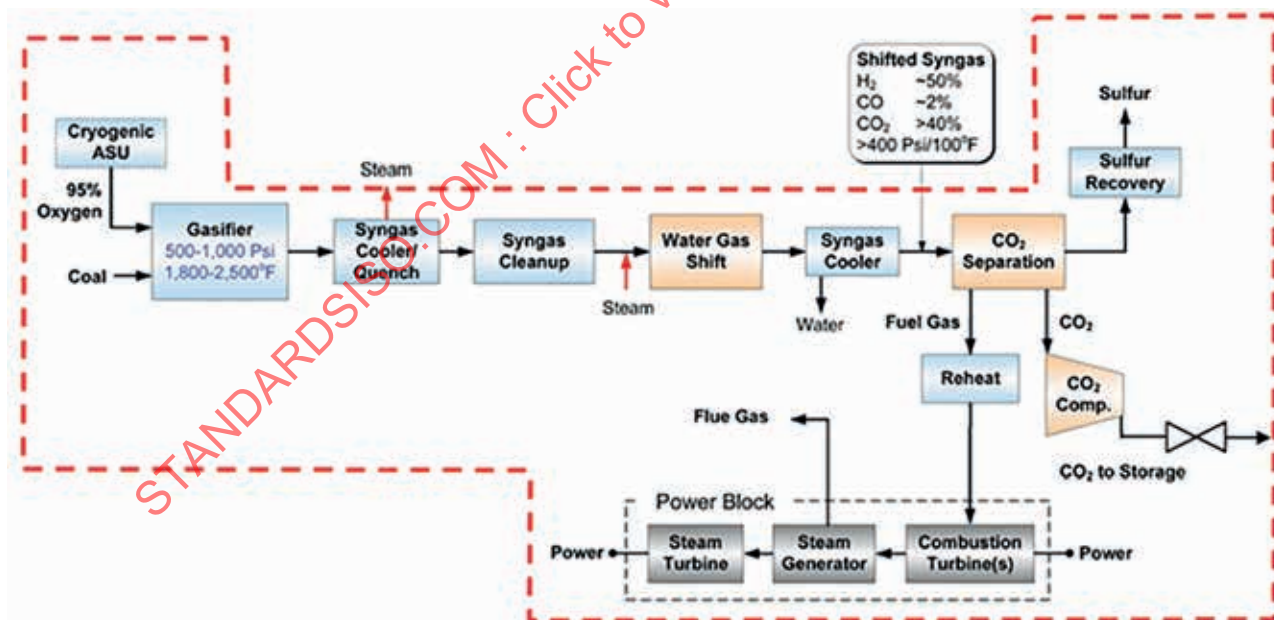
STANDARDSISO.COM : Click to v

Shifted Syngas
$H_2$ ~50%
CO ~2%
$CO_2$ >40%
>400 Psi/100°F

Cryogenic ASU

95% Oxygen

Coal

Gasifier
500-1,000 Psi
1,800-2,500°F

Steam

Syngas Cooler/ Quench

Syngas Cleanup

Steam

Water Gas Shift

Syngas Cooler

Water

$CO_2$ Separation

Sulfur

Sulfur Recovery

Fuel Gas

$CO_2$

Reheat

$CO_2$ Comp.

$CO_2$ to Storage

Flue Gas

Power Block

Power

Steam Turbine

Steam Generator

Combustion Turbine(s)

Power